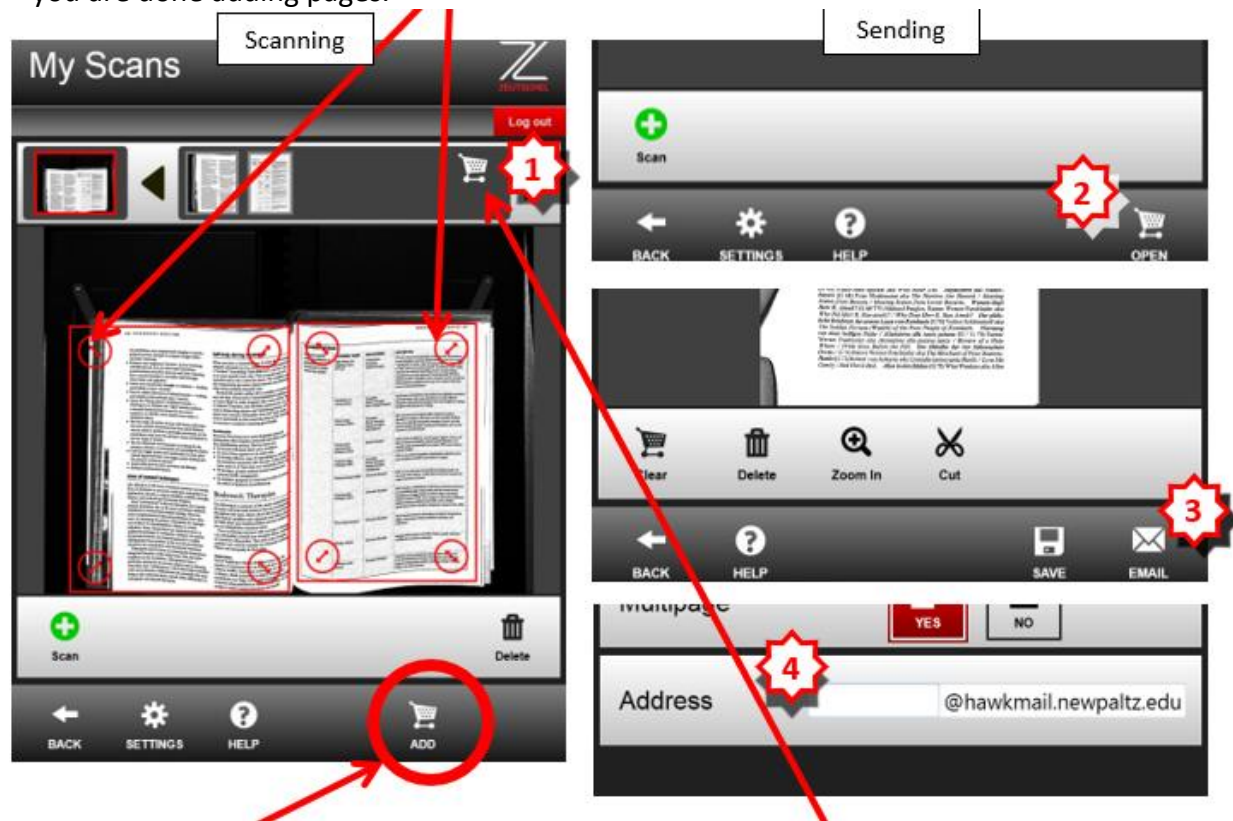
you are done adding pages.

Scanning

My Scans

ZEUTSCHEL

Log out

1

Scan

Delete

BACK SETTINGS HELP ADD

Sending

Scan

2

BACK SETTINGS HELP OPEN

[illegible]

Clear Delete Zoom In Cut

3

BACK HELP SAVE EMAIL

Multipage YES NO

4

Address @hawkmail.newpaltz.edu